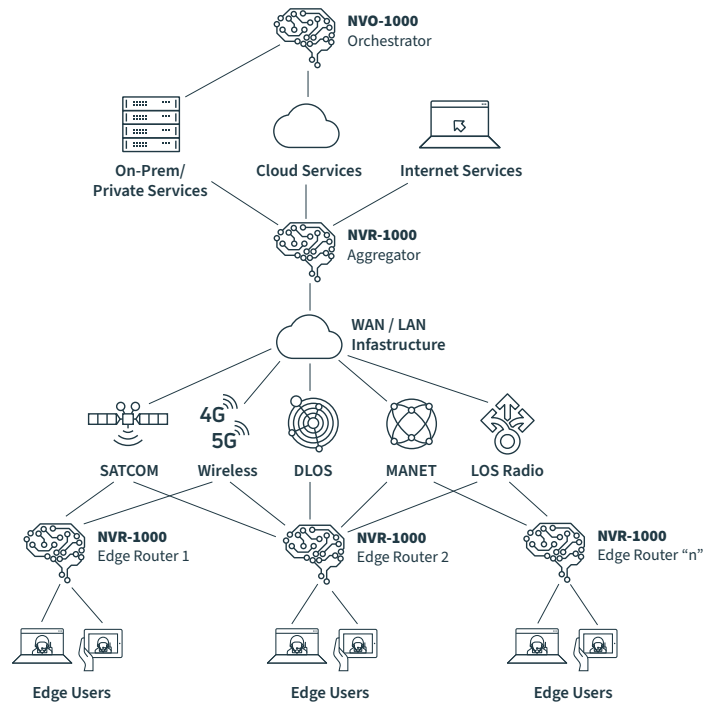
NVO-1000
Orchestrator

On-Prem/
Private Services

Cloud Services

Internet Services

NVR-1000
Aggregator

WAN / LAN
Infastructure

SATCOM

4G
5G
Wireless

DLOS

MANET

LOS Radio

NVR-1000
Edge Router 1

NVR-1000
Edge Router 2

NVR-1000
Edge Router "n"

Edge Users

Edge Users

Edge Users